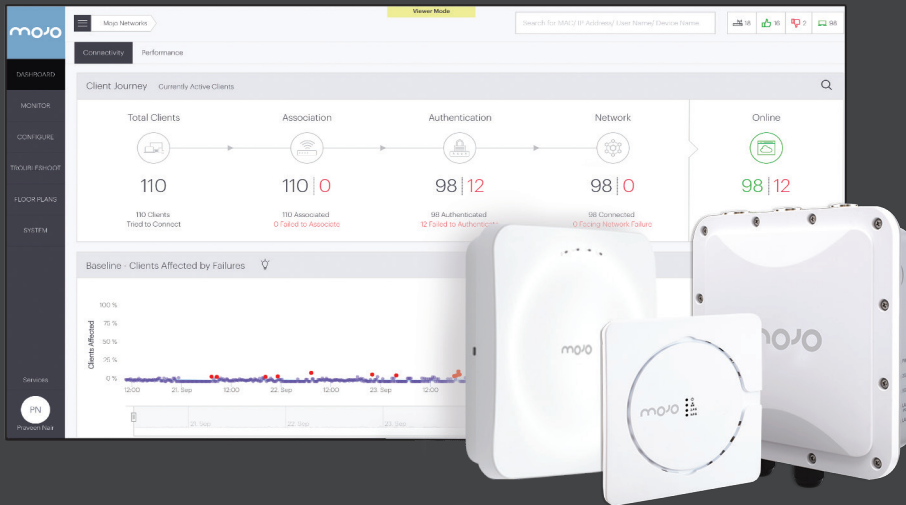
mojo

DASHBOARD
MONITOR
CONFIGURE
TROUBLESHOOT
FLOOR PLANS
SYSTEM

Services
PN
Provision Rain

Mojo Networks
Viewer Mode
Search for MAC/ IP Address/ User Name/ Device Name
18 16 2 98

Connectivity Performance

Client Journey Currently Active Clients

Total Clients
110
110 Clients Tried to Connect

Association
110 | 0
110 Associated
0 Failed to Associate

Authentication
98 | 12
98 Authenticated
12 Failed to Authenticate

Network
98 | 0
98 Connected
0 Facing Network Failure

Online
98 | 12

Baseline - Clients Affected by Failures

100 %
75 %
50 %
25 %
0 %
Clients Affected
12:00 21. Sep 12:00 22. Sep 12:00 23. Sep 12:00
21. Sep 22. Sep 23. Sep

mojo
mojo
mojo